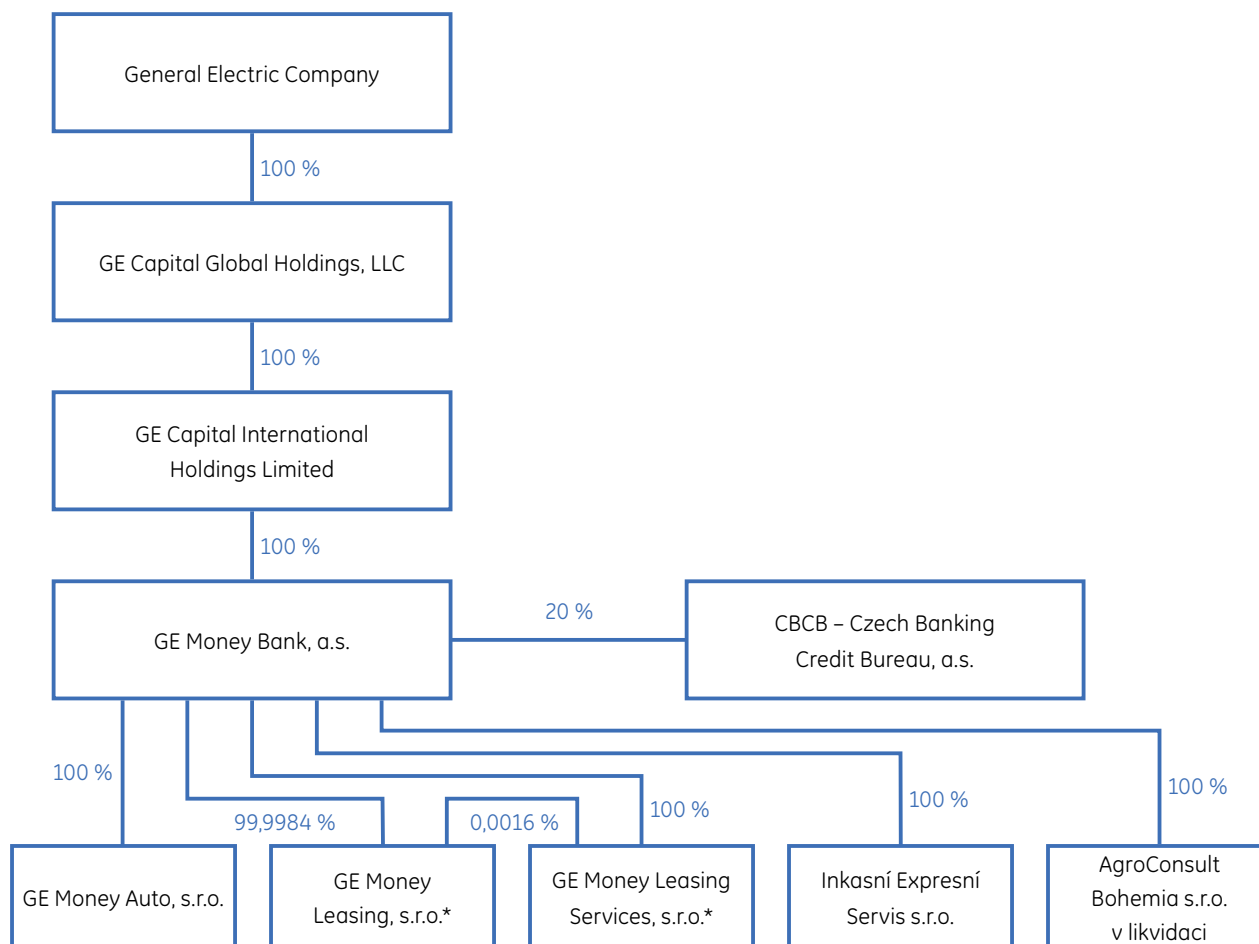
General Electric Company

100 %

GE Capital Global Holdings, LLC

100 %

GE Capital International Holdings Limited

100 %

GE Money Bank, a.s.

20 %

CBCB – Czech Banking Credit Bureau, a.s.

100 %

99,9984 %

0,0016 %

100 %

100 %

100 %

GE Money Auto, s.r.o.

GE Money Leasing, s.r.o.*

GE Money Leasing Services, s.r.o.*

Inkasní Expresní Servis s.r.o.

AgroConsult Bohemia s.r.o. v likvidaci